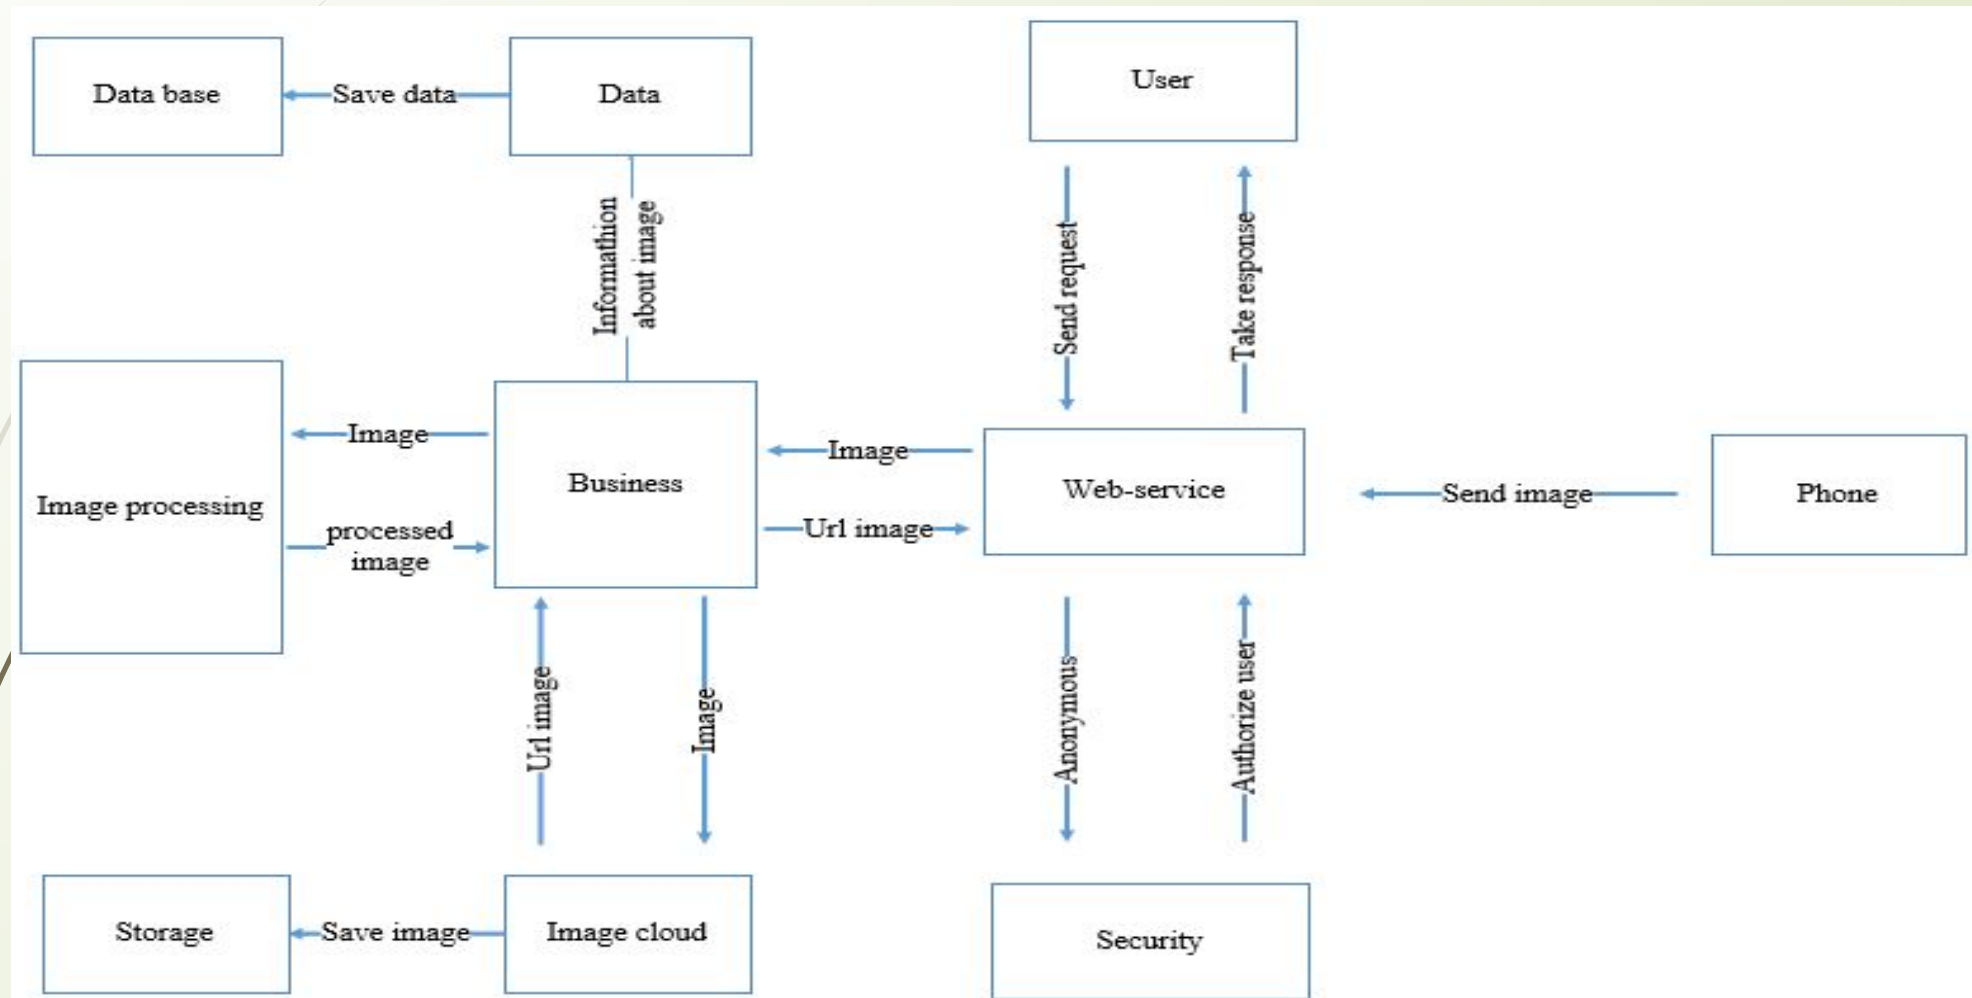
Data base
Save data
Data
User
Informathion about image
Send request
Take response
Image processing
Image
processed image
Business
Image
Url image
Web-service
Send image
Phone
Url image
Image
Anonymous
Authorize user
Storage
Save image
Image cloud
Security